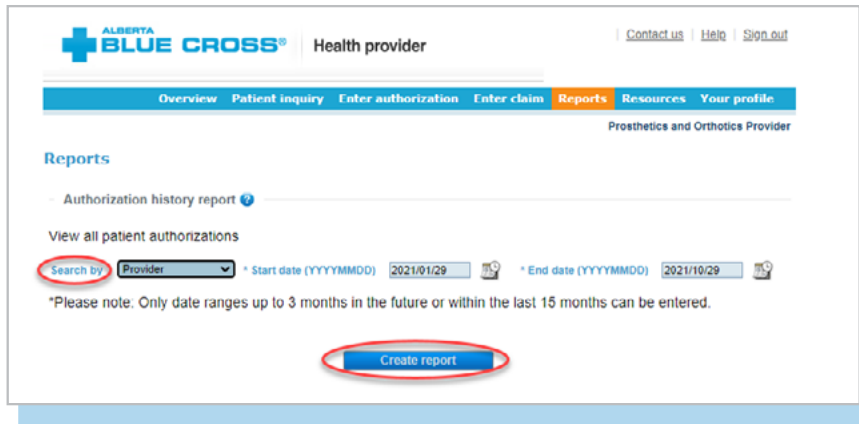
ALBERTA
BLUE CROSS®

Health provider

Contact us | Help | Sign out

Overview Patient inquiry Enter authorization Enter claim Reports Resources Your profile

Prosthetics and Orthotics Provider

Reports

Authorization history report

View all patient authorizations

Search by Provider * Start date (YYYYMMDD) 2021/01/29 * End date (YYYYMMDD) 2021/10/29

*Please note: Only date ranges up to 3 months in the future or within the last 15 months can be entered.

Create report